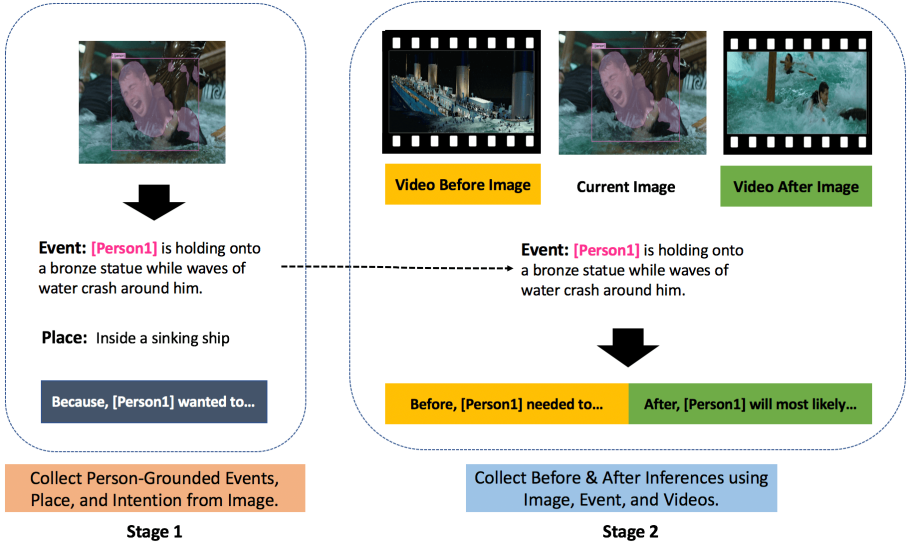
Event: [Person1] is holding onto a bronze statue while waves of water crash around him.

Place: Inside a sinking ship

Because, [Person1] wanted to…

Collect Person-Grounded Events, Place, and Intention from Image.

Stage 1

Video Before Image

Current Image

Video After Image

Event: [Person1] is holding onto a bronze statue while waves of water crash around him.

Before, [Person1] needed to…

After, [Person1] will most likely…

Collect Before & After Inferences using Image, Event, and Videos.

Stage 2